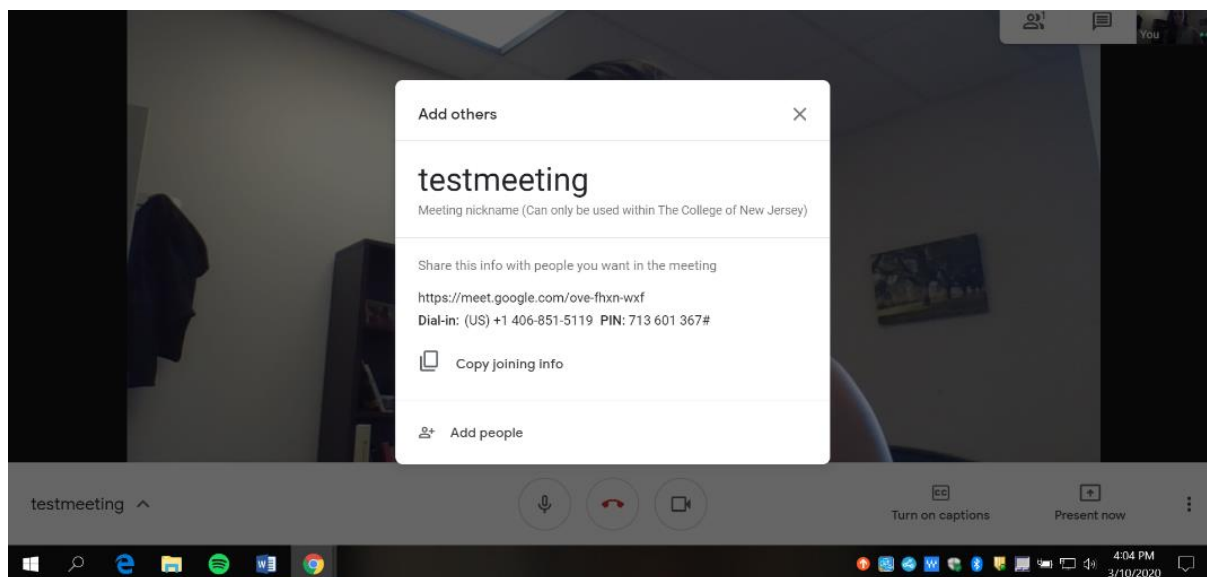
1

You

Add others

testmeeting

Meeting nickname (Can only be used within The College of New Jersey)

Share this info with people you want in the meeting

https://meet.google.com/ove-fhxn-wxf

**Dial-in:** (US) +1 406-851-5119 **PIN:** 713 601 367#

Copy joining info

Add people

testmeeting

CC
Turn on captions

Present now

4:04 PM
3/10/2020